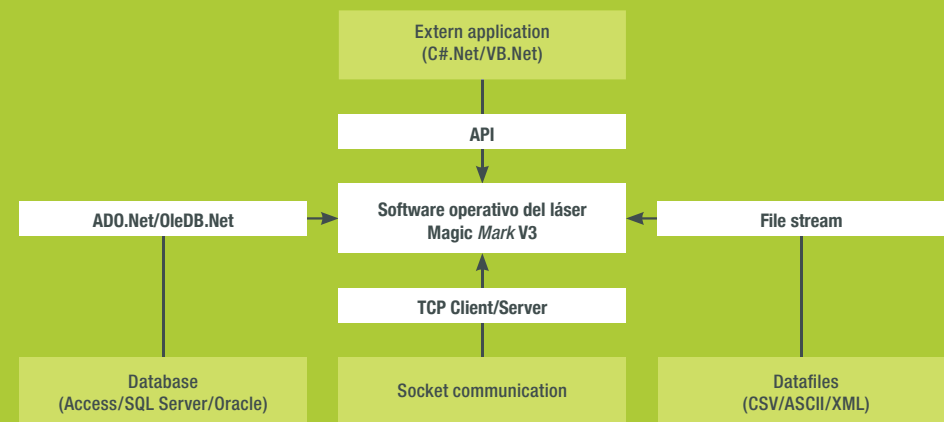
Extern application
(C#.Net/VB.Net)

API

ADO.Net/OleDB.Net

Software operativo del láser
Magic *Mark* V3

File stream

TCP Client/Server

Database
(Access/SQL Server/Oracle)

Socket communication

Datafiles
(CSV/ASCII/XML)